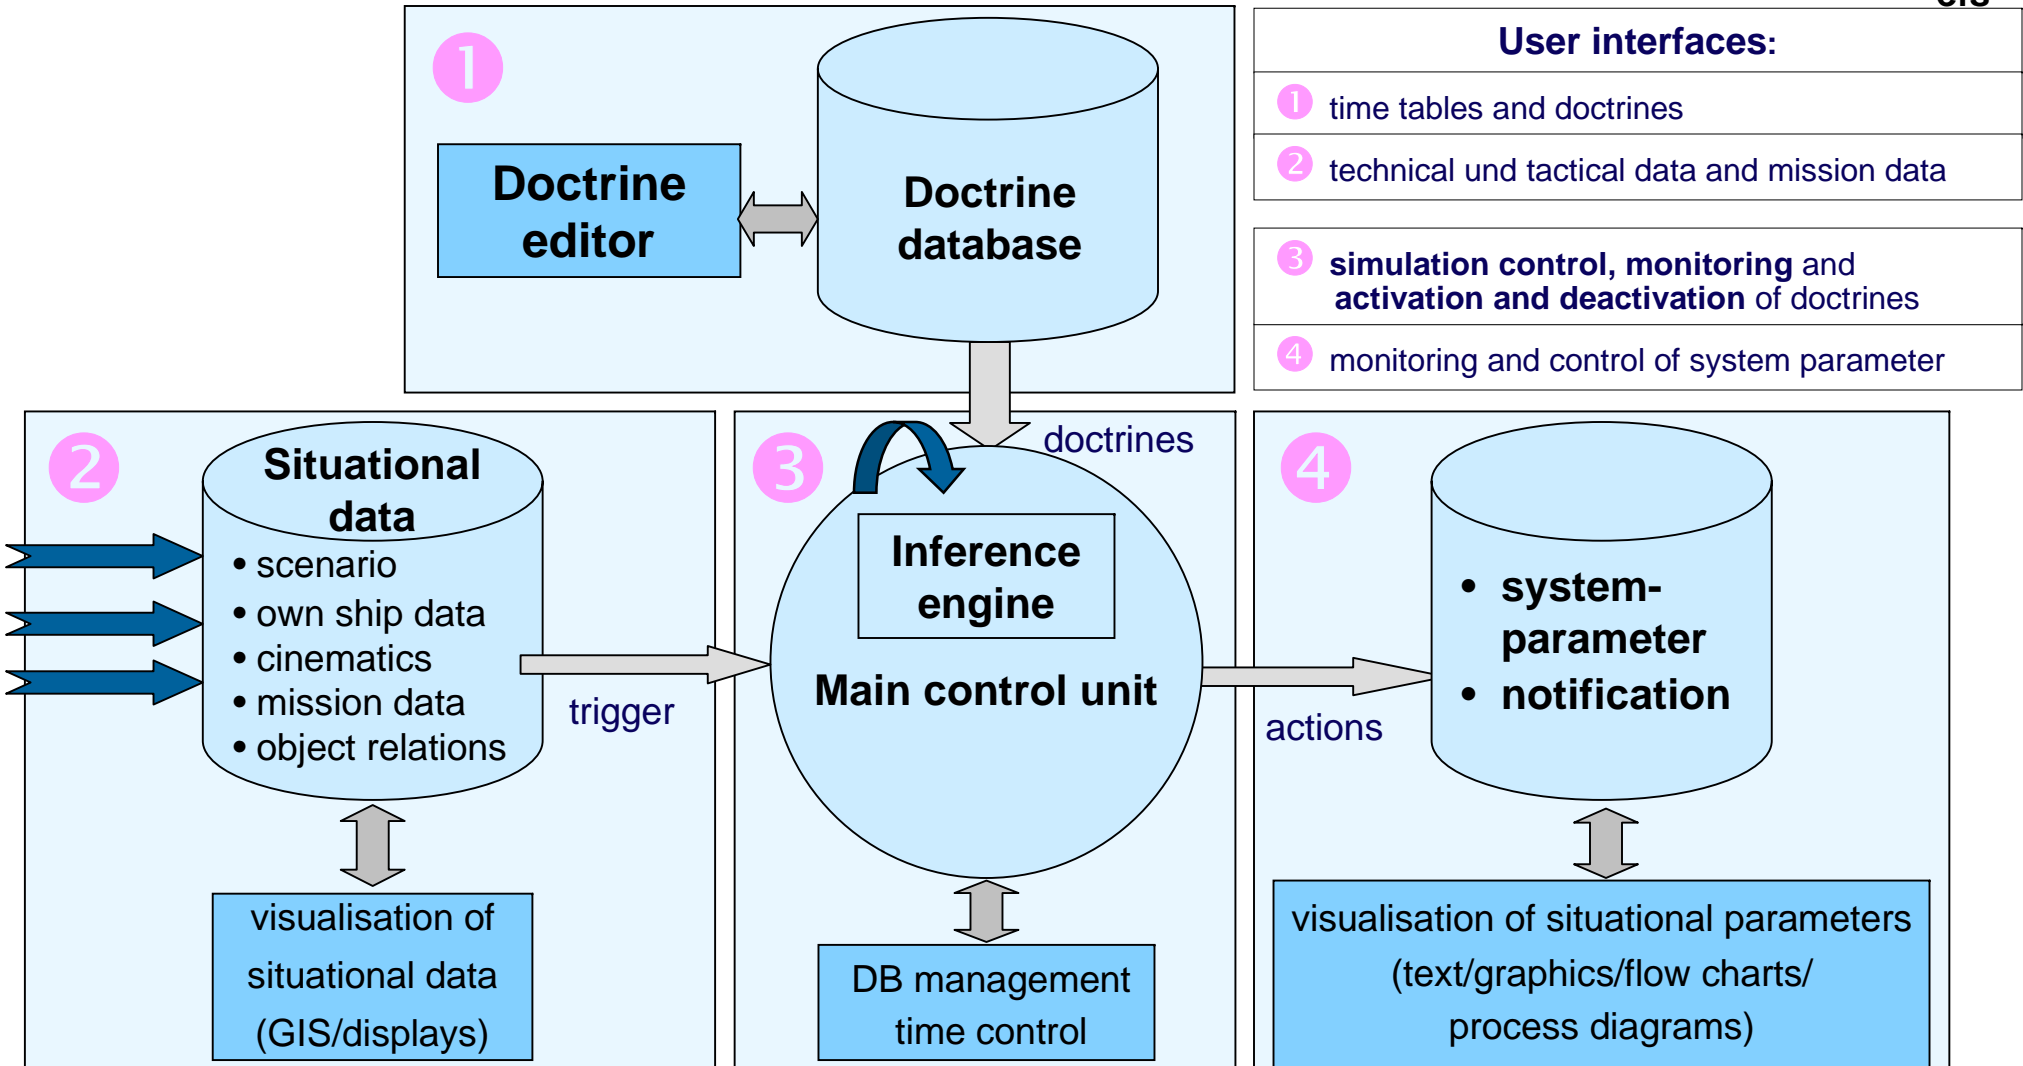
1

Doctrine editor

Doctrine database

User interfaces:

1 time tables and doctrines

2 technical und tactical data and mission data

3 **simulation control, monitoring** and **activation and deactivation** of doctrines

4 monitoring and control of system parameter

2

Situational data

• scenario
• own ship data
• cinematics
• mission data
• object relations

trigger

visualisation of situational data (GIS/displays)

3

doctrines

Inference engine

Main control unit

DB management time control

4

actions

• system-parameter
• notification

visualisation of situational parameters (text/graphics/flow charts/ process diagrams)